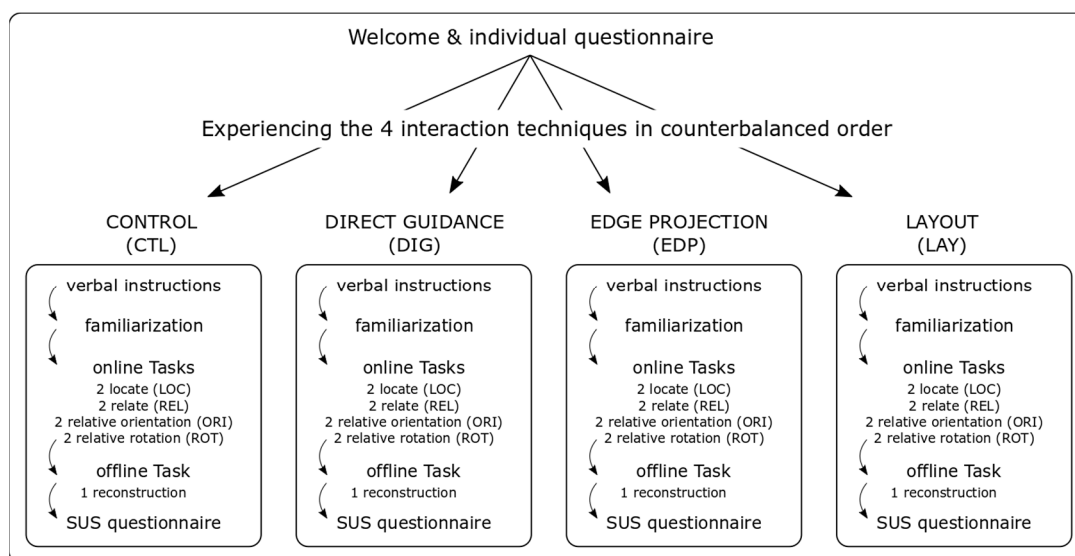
Welcome & individual questionnaire

Experiencing the 4 interaction techniques in counterbalanced order

CONTROL
(CTL)

verbal instructions
familiarization
online Tasks
2 locate (LOC)
2 relate (REL)
2 relative orientation (ORI)
2 relative rotation (ROT)
offline Task
1 reconstruction
SUS questionnaire

DIRECT GUIDANCE
(DIG)

verbal instructions
familiarization
online Tasks
2 locate (LOC)
2 relate (REL)
2 relative orientation (ORI)
2 relative rotation (ROT)
offline Task
1 reconstruction
SUS questionnaire

EDGE PROJECTION
(EDP)

verbal instructions
familiarization
online Tasks
2 locate (LOC)
2 relate (REL)
2 relative orientation (ORI)
2 relative rotation (ROT)
offline Task
1 reconstruction
SUS questionnaire

LAYOUT
(LAY)

verbal instructions
familiarization
online Tasks
2 locate (LOC)
2 relate (REL)
2 relative orientation (ORI)
2 relative rotation (ROT)
offline Task
1 reconstruction
SUS questionnaire